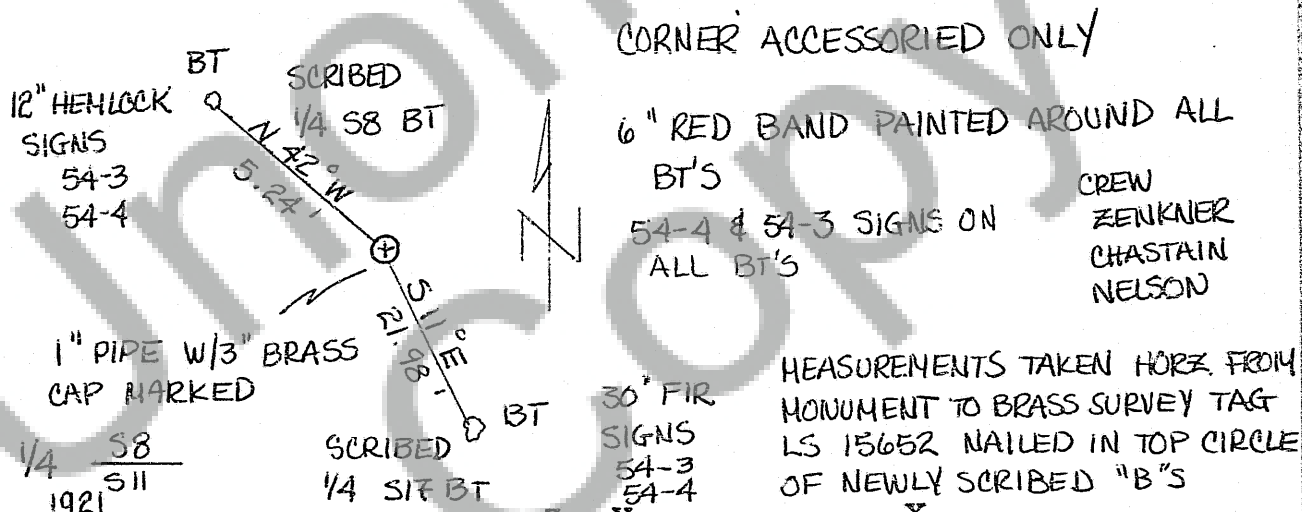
CORNER ACCESSORIED ONLY

6" RED BAND PAINTED AROUND ALL BT'S

54-4 & 54-3 SIGNS ON ALL BT'S

CREW
ZENKNER
CHASTAIN
NELSON

BT
12" HEMLOCK
SIGNS
54-3
54-4

SCRIBED
1/4 S8 BT

N 42° W
5.24'

S 11° E
21.98'

1" PIPE W/3" BRASS CAP MARKED

1/4 $\frac{S8}{S11}$
1921

SCRIBED
1/4 S17 BT

BT

30" FIR
SIGNS
54-3
54-4

MEASUREMENTS TAKEN HORZ. FROM MONUMENT TO BRASS SURVEY TAG LS 15652 NAILED IN TOP CIRCLE OF NEWLY SCRIBED "B"S